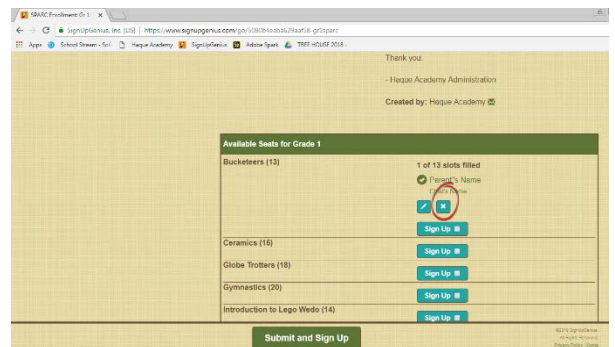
SPARC Enrollment Gr 1 ×

SignUpGenius, Inc. [US] | https://www.signupgenius.com/go/5080b4eaba629aaf58-gr1sparc

Apps School Stream - Sch Haque Academy SignUpGenius Adobe Spark TREE HOUSE 2018

Thank you.

- Haque Academy Administration

Created by: Haque Academy

Available Seats for Grade 1

Bucketeers (13)

1 of 13 slots filled

Parent's Name

Child's Name

Sign Up

Ceramics (15)

Sign Up

Globe Trotters (18)

Sign Up

Gymnastics (20)

Sign Up

Introduction to Lego Wedo (14)

Sign Up

Submit and Sign Up

©2018 SignUpGenius
All Rights Reserved
Privacy Policy | Terms